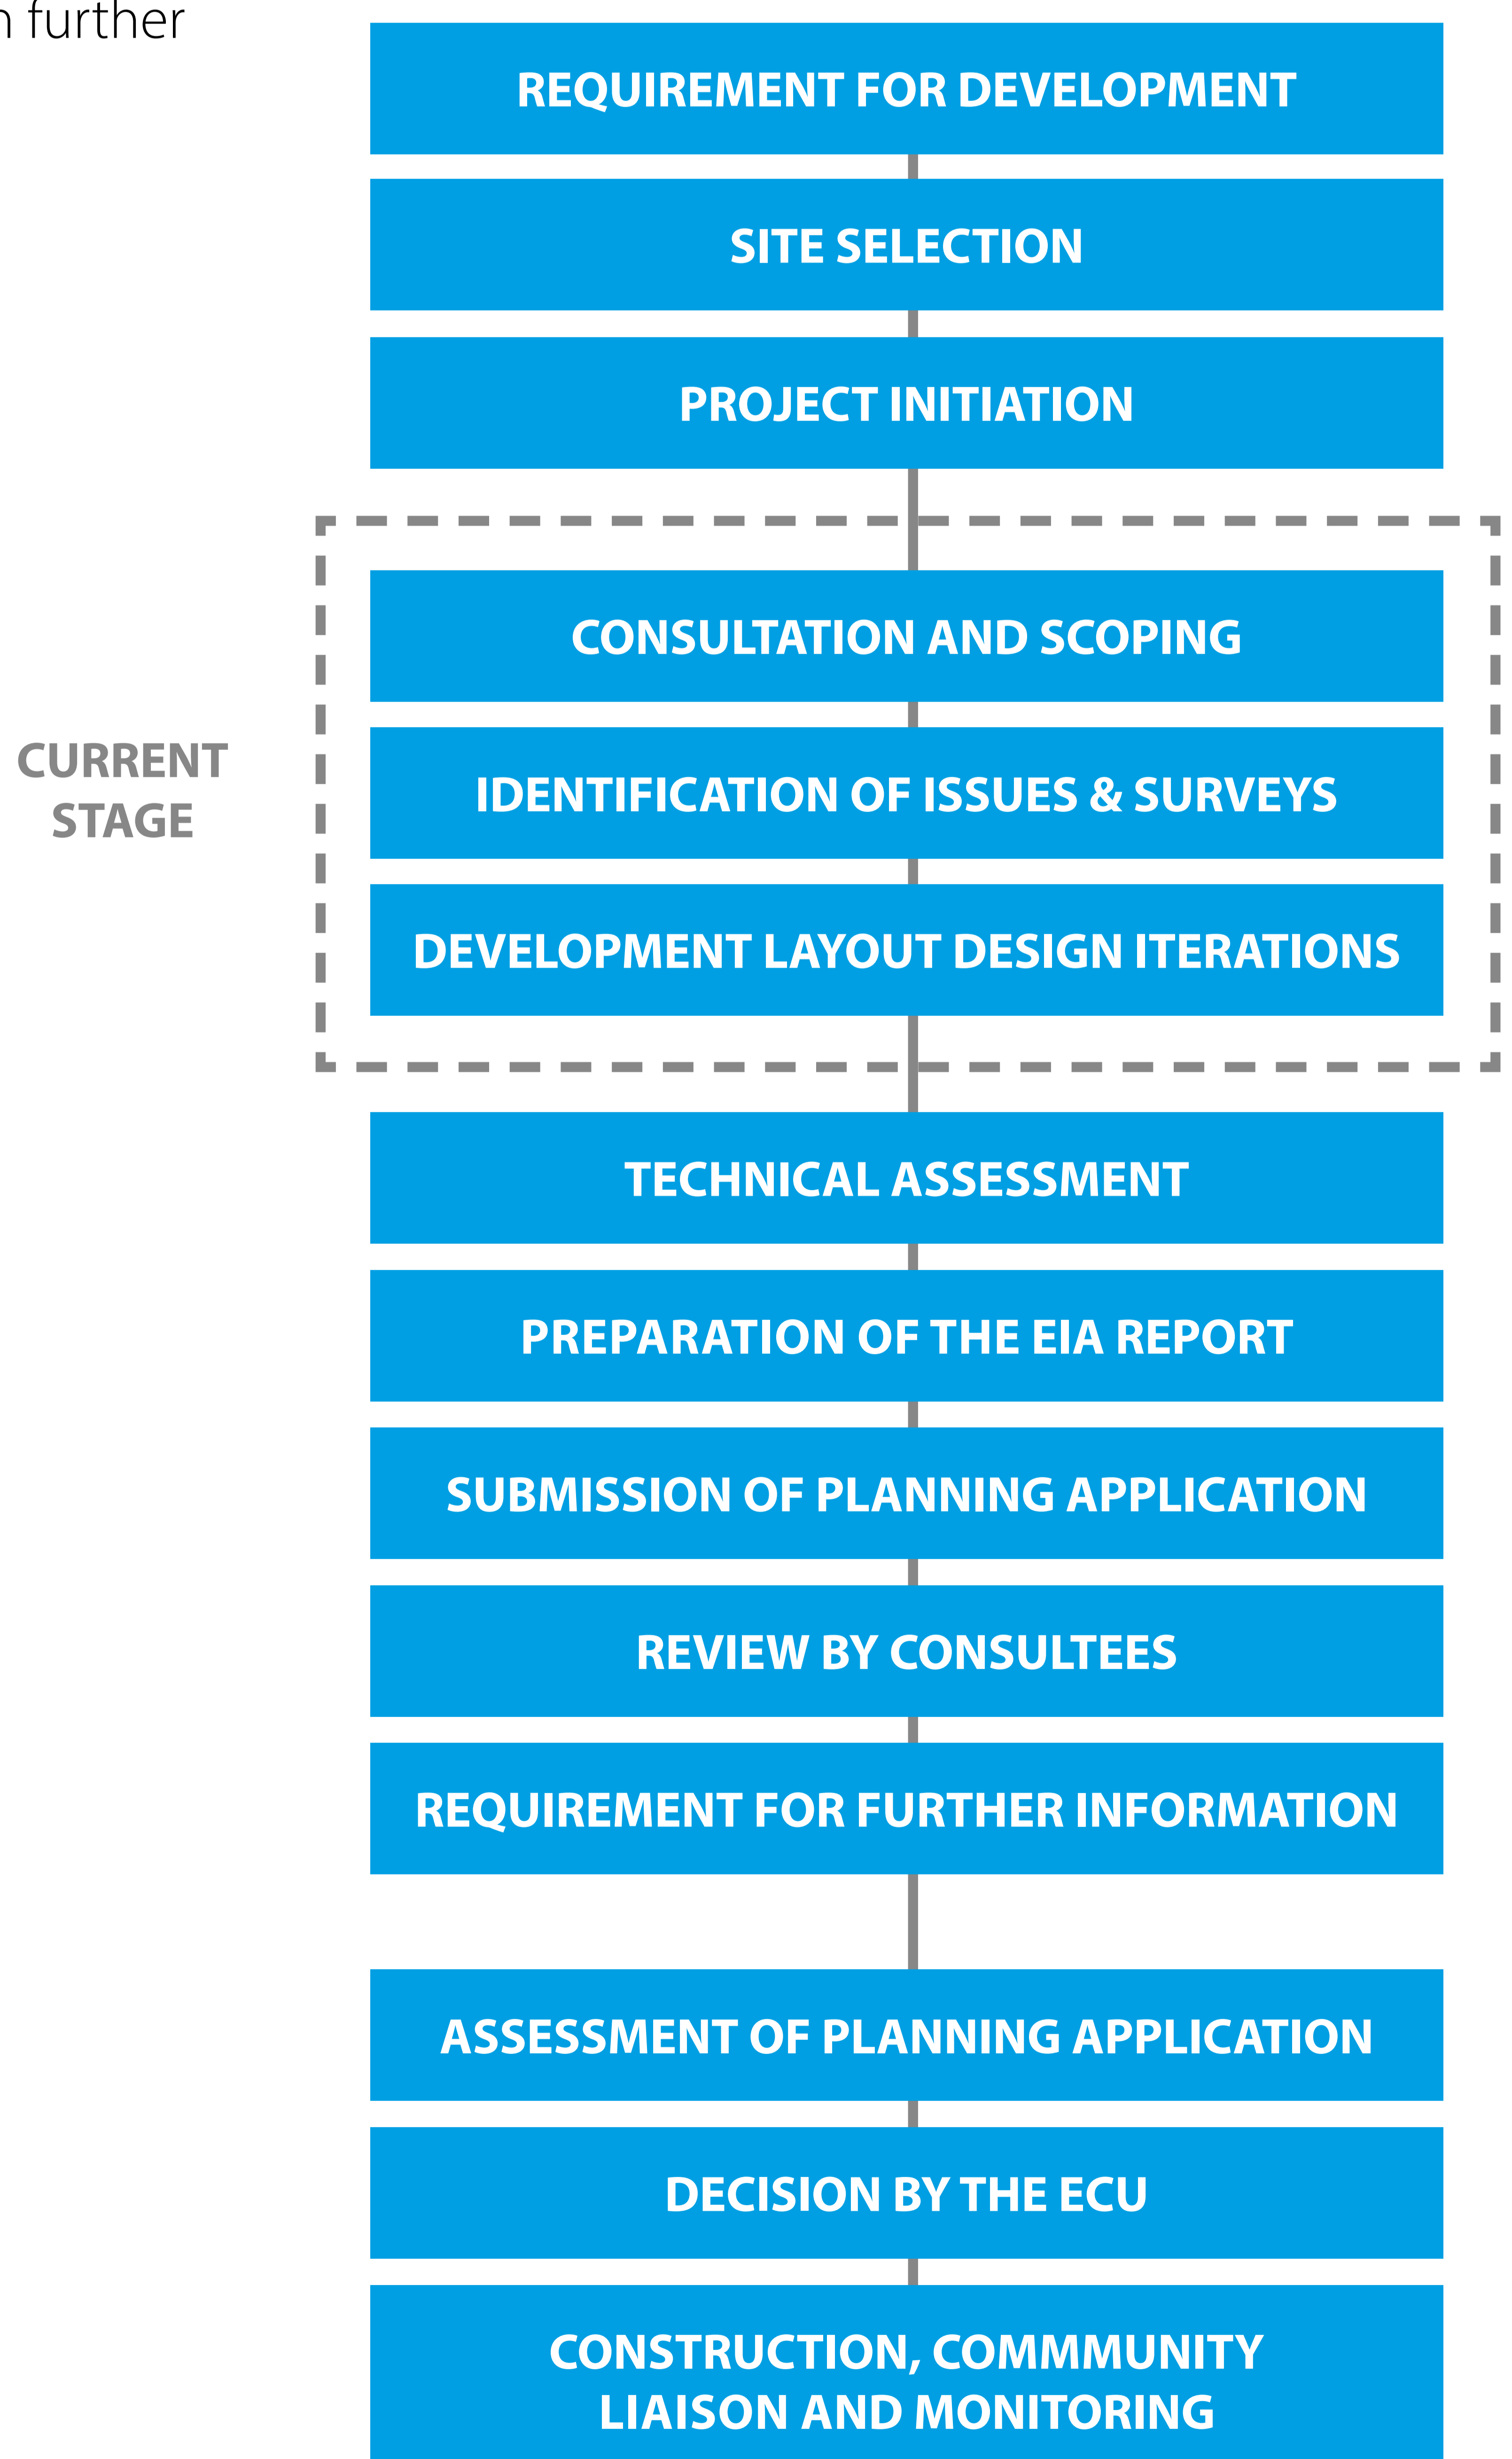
n further

REQUIREMENT FOR DEVELOPMENT

SITE SELECTION

PROJECT INITIATION

CURRENT STAGE

CONSULTATION AND SCOPING

IDENTIFICATION OF ISSUES & SURVEYS

DEVELOPMENT LAYOUT DESIGN ITERATIONS

TECHNICAL ASSESSMENT

PREPARATION OF THE EIA REPORT

SUBMISSION OF PLANNING APPLICATION

REVIEW BY CONSULTEES

REQUIREMENT FOR FURTHER INFORMATION

ASSESSMENT OF PLANNING APPLICATION

DECISION BY THE ECU

CONSTRUCTION, COMMMUNITY LIAISON AND MONITORING